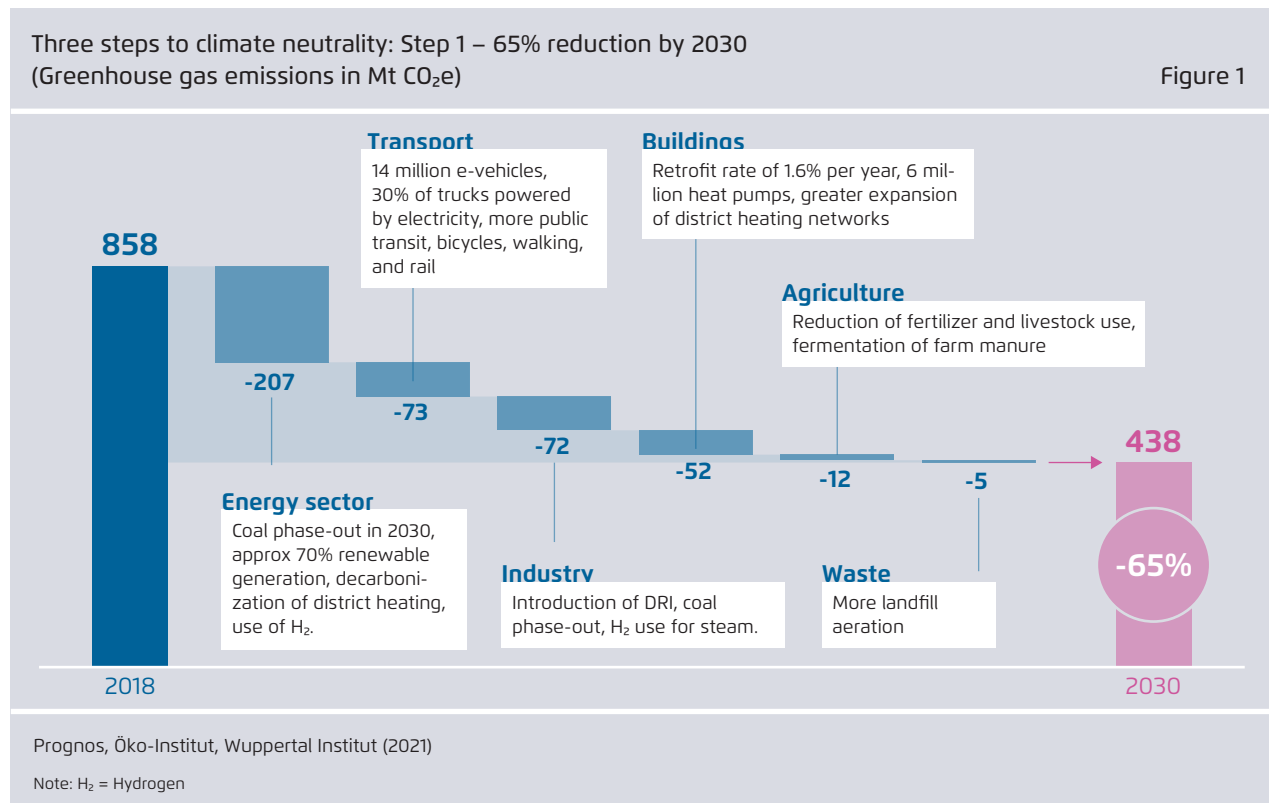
Three steps to climate neutrality: Step 1 – 65% reduction by 2030
(Greenhouse gas emissions in Mt $CO_2e$)

Figure 1

858

Transport
14 million e-vehicles, 30% of trucks powered by electricity, more public transit, bicycles, walking, and rail

Buildings
Retrofit rate of 1.6% per year, 6 million heat pumps, greater expansion of district heating networks

Agriculture
Reduction of fertilizer and livestock use, fermentation of farm manure

-207

-73

-72

-52

-12

-5

438

-65%

Energy sector
Coal phase-out in 2030, approx 70% renewable generation, decarbonization of district heating, use of $H_2$.

Industry
Introduction of DRI, coal phase-out, $H_2$ use for steam.

Waste
More landfill aeration

2018

2030

Prognos, Öko-Institut, Wuppertal Institut (2021)

Note: $H_2$ = Hydrogen